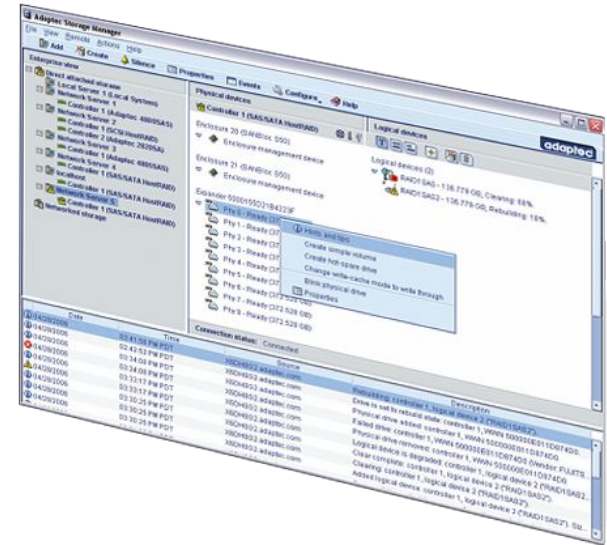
Adaptec Storage Manager

File View Remote Actions Help

Add Create Silence Properties Events Configure Help

Enterprise view

Direct attached storage
Local Server 1 (Local System)
Network Server 1
Controller 1 (Adaptec 4805SAS)
Network Server 2
Controller 1 (SCSI HostRAID)
Controller 2 (Adaptec 2820SA)
Network Server 3
Controller 1 (Adaptec 4805SAS)
Network Server 4
Controller 1 (SAS/SATA HostRAID)
localhost
Controller 1 (SAS/SATA HostRAID)
Network Server 5
Controller 1 (SAS/SATA HostRAID)
Networked storage

Physical devices

Controller 1 (SAS/SATA HostRAID)

Enclosure 20 (SANBlox 550)
Enclosure management device

Enclosure 21 (SANBlox 550)
Enclosure management device

Expander 500015D21B4223F
Phy 0 - Ready (37
Phy 1 - Ready (37
Phy 2 - Ready (37
Phy 3 - Ready (37
Phy 4 - Ready (37
Phy 5 - Ready (37
Phy 6 - Ready (37
Phy 7 - Ready (372.528 GB)
Phy 8 - Ready (372.528 GB)

Hints and tips
Create simple volume
Create hot-spare drive
Change write-cache mode to write through
Blink physical drive
Properties

Logical devices

adaptec

Logical devices (2)
RAID1SAS1 - 136.779 GB, Clearing: 66%
RAID1SAS2 - 136.779 GB, Rebuilding: 18%

Connection status: Connected

| Date | Time | Source | Description |
|---|---|---|---|
| 04/20/2006 | 03:41:05 PM PDT | XSOH932.adaptec.com | Rebuilding: controller 1, logical device 2 ("RAID1SAS2"). |
| 04/20/2006 | 03:42:52 PM PDT | XSOH932.adaptec.com | Drive is set to rebuild state: controller 1, WWN 500000E011D874D0. |
| 04/20/2006 | 03:34:09 PM PDT | XSOH932.adaptec.com | Physical drive added: controller 1, WWN 500000E011D874D0. |
| 04/20/2006 | 03:34:08 PM PDT | XSOH932.adaptec.com | Failed drive: controller 1, WWN 500000E011D874D0. |
| 04/20/2006 | 03:33:17 PM PDT | XSOH932.adaptec.com | Physical drive removed: controller 1, WWN 500000E011D874D0 (Vendor: FUJITS |
| 04/20/2006 | 03:33:17 PM PDT | XSOH932.adaptec.com | Logical device is degraded: controller 1, logical device 2 ("RAID1SAS2"). |
| 04/20/2006 | 03:30:25 PM PDT | XSOH932.adaptec.com | Clear complete: controller 1, logical device 2 ("RAID1SAS2"). |
| 04/20/2006 | 03:30:25 PM PDT | XSOH932.adaptec.com | Clearing: controller 1, logical device 2 ("RAID1SAS2"). |
| 04/20/2006 | 03:30:25 PM PDT | XSOH932.adaptec.com | Added logical device: controller 1, logical device 2 ("RAID1SAS2"). Siz |